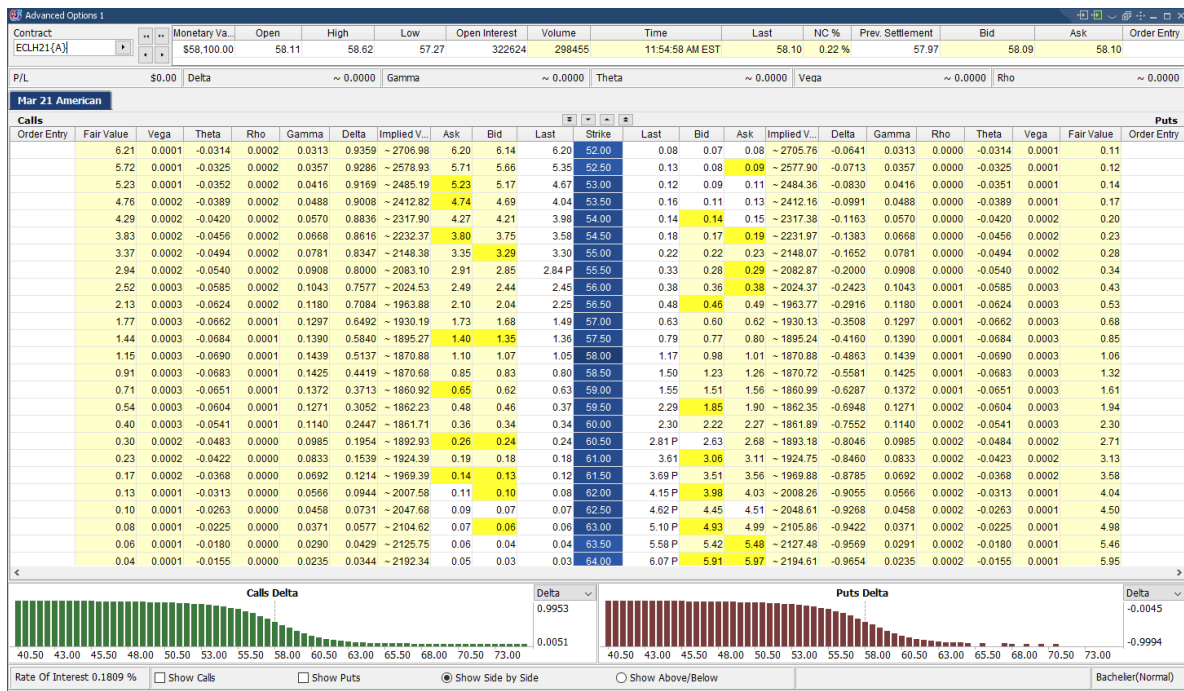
Advanced Options 1

| Contract | Monetary Va... | Open | High | Low | Open Interest | Volume | Time | Last | NC % | Prev. Settlement | Bid | Ask | Order Entry |
|---|---|---|---|---|---|---|---|---|---|---|---|---|---|
| ECLH21{A} | $58,100.00 | 58.11 | 58.62 | 57.27 | 322624 | 298455 | 11:54:58 AM EST | 58.10 | 0.22 % | 57.97 | 58.09 | 58.10 | |

P/L $0.00 Delta ~ 0.0000 Gamma ~ 0.0000 Theta ~ 0.0000 Vega ~ 0.0000 Rho ~ 0.0000

Mar 21 American

Calls Puts

| Order Entry | Fair Value | Vega | Theta | Rho | Gamma | Delta | Implied V... | Ask | Bid | Last | Strike | Last | Bid | Ask | Implied V... | Delta | Gamma | Rho | Theta | Vega | Fair Value | Order Entry |
|---|---|---|---|---|---|---|---|---|---|---|---|---|---|---|---|---|---|---|---|---|---|---|
| | 6.21 | 0.0001 | -0.0314 | 0.0002 | 0.0313 | 0.9359 | ~ 2706.98 | 6.20 | 6.14 | 6.20 | 52.00 | 0.08 | 0.07 | 0.08 | ~ 2705.76 | -0.0641 | 0.0313 | 0.0000 | -0.0314 | 0.0001 | 0.11 | |
| | 5.72 | 0.0001 | -0.0325 | 0.0002 | 0.0357 | 0.9286 | ~ 2578.93 | 5.71 | 5.66 | 5.35 | 52.50 | 0.13 | 0.08 | 0.09 | ~ 2577.90 | -0.0713 | 0.0357 | 0.0000 | -0.0325 | 0.0001 | 0.12 | |
| | 5.23 | 0.0001 | -0.0352 | 0.0002 | 0.0416 | 0.9169 | ~ 2485.19 | 5.23 | 5.17 | 4.67 | 53.00 | 0.12 | 0.09 | 0.11 | ~ 2484.36 | -0.0830 | 0.0416 | 0.0000 | -0.0351 | 0.0001 | 0.14 | |
| | 4.76 | 0.0002 | -0.0389 | 0.0002 | 0.0488 | 0.9008 | ~ 2412.82 | 4.74 | 4.69 | 4.04 | 53.50 | 0.16 | 0.11 | 0.13 | ~ 2412.16 | -0.0991 | 0.0488 | 0.0000 | -0.0389 | 0.0001 | 0.17 | |
| | 4.29 | 0.0002 | -0.0420 | 0.0002 | 0.0570 | 0.8836 | ~ 2317.90 | 4.27 | 4.21 | 3.98 | 54.00 | 0.14 | 0.14 | 0.15 | ~ 2317.38 | -0.1163 | 0.0570 | 0.0000 | -0.0420 | 0.0002 | 0.20 | |
| | 3.83 | 0.0002 | -0.0456 | 0.0002 | 0.0668 | 0.8616 | ~ 2232.37 | 3.80 | 3.75 | 3.58 | 54.50 | 0.18 | 0.17 | 0.19 | ~ 2231.97 | -0.1383 | 0.0668 | 0.0000 | -0.0456 | 0.0002 | 0.23 | |
| | 3.37 | 0.0002 | -0.0494 | 0.0002 | 0.0781 | 0.8347 | ~ 2148.38 | 3.35 | 3.29 | 3.30 | 55.00 | 0.22 | 0.22 | 0.23 | ~ 2148.07 | -0.1652 | 0.0781 | 0.0000 | -0.0494 | 0.0002 | 0.28 | |
| | 2.94 | 0.0002 | -0.0540 | 0.0002 | 0.0908 | 0.8000 | ~ 2083.10 | 2.91 | 2.85 | 2.84 P | 55.50 | 0.33 | 0.28 | 0.29 | ~ 2082.87 | -0.2000 | 0.0908 | 0.0000 | -0.0540 | 0.0002 | 0.34 | |
| | 2.52 | 0.0003 | -0.0585 | 0.0002 | 0.1043 | 0.7577 | ~ 2024.53 | 2.49 | 2.44 | 2.45 | 56.00 | 0.38 | 0.36 | 0.38 | ~ 2024.37 | -0.2423 | 0.1043 | 0.0000 | -0.0585 | 0.0003 | 0.43 | |
| | 2.13 | 0.0003 | -0.0624 | 0.0002 | 0.1180 | 0.7084 | ~ 1963.88 | 2.10 | 2.04 | 2.25 | 56.50 | 0.48 | 0.46 | 0.49 | ~ 1963.77 | -0.2916 | 0.1180 | 0.0001 | -0.0624 | 0.0003 | 0.53 | |
| | 1.77 | 0.0003 | -0.0662 | 0.0001 | 0.1297 | 0.6492 | ~ 1930.19 | 1.73 | 1.68 | 1.49 | 57.00 | 0.63 | 0.60 | 0.62 | ~ 1930.13 | -0.3508 | 0.1297 | 0.0001 | -0.0662 | 0.0003 | 0.68 | |
| | 1.44 | 0.0003 | -0.0684 | 0.0001 | 0.1390 | 0.5840 | ~ 1895.27 | 1.40 | 1.35 | 1.36 | 57.50 | 0.79 | 0.77 | 0.80 | ~ 1895.24 | -0.4160 | 0.1390 | 0.0001 | -0.0684 | 0.0003 | 0.85 | |
| | 1.15 | 0.0003 | -0.0690 | 0.0001 | 0.1439 | 0.5137 | ~ 1870.88 | 1.10 | 1.07 | 1.05 | 58.00 | 1.17 | 0.98 | 1.01 | ~ 1870.88 | -0.4863 | 0.1439 | 0.0001 | -0.0690 | 0.0003 | 1.06 | |
| | 0.91 | 0.0003 | -0.0683 | 0.0001 | 0.1425 | 0.4419 | ~ 1870.68 | 0.85 | 0.83 | 0.80 | 58.50 | 1.50 | 1.23 | 1.26 | ~ 1870.72 | -0.5581 | 0.1425 | 0.0001 | -0.0683 | 0.0003 | 1.32 | |
| | 0.71 | 0.0003 | -0.0651 | 0.0001 | 0.1372 | 0.3713 | ~ 1860.92 | 0.65 | 0.62 | 0.63 | 59.00 | 1.55 | 1.51 | 1.56 | ~ 1860.99 | -0.6287 | 0.1372 | 0.0001 | -0.0651 | 0.0003 | 1.61 | |
| | 0.54 | 0.0003 | -0.0604 | 0.0001 | 0.1271 | 0.3052 | ~ 1862.23 | 0.48 | 0.46 | 0.37 | 59.50 | 2.29 | 1.85 | 1.90 | ~ 1862.35 | -0.6948 | 0.1271 | 0.0002 | -0.0604 | 0.0003 | 1.94 | |
| | 0.40 | 0.0002 | -0.0541 | 0.0001 | 0.1140 | 0.2447 | ~ 1861.71 | 0.36 | 0.34 | 0.34 | 60.00 | 2.30 | 2.22 | 2.27 | ~ 1861.89 | -0.7552 | 0.1140 | 0.0002 | -0.0541 | 0.0003 | 2.30 | |
| | 0.30 | 0.0002 | -0.0483 | 0.0000 | 0.0985 | 0.1954 | ~ 1892.93 | 0.26 | 0.24 | 0.24 | 60.50 | 2.81 P | 2.63 | 2.68 | ~ 1893.18 | -0.8046 | 0.0985 | 0.0002 | -0.0484 | 0.0002 | 2.71 | |
| | 0.23 | 0.0002 | -0.0422 | 0.0000 | 0.0833 | 0.1539 | ~ 1924.39 | 0.19 | 0.18 | 0.18 | 61.00 | 3.61 | 3.06 | 3.11 | ~ 1924.75 | -0.8460 | 0.0833 | 0.0002 | -0.0423 | 0.0002 | 3.13 | |
| | 0.17 | 0.0002 | -0.0368 | 0.0000 | 0.0692 | 0.1214 | ~ 1969.39 | 0.14 | 0.13 | 0.12 | 61.50 | 3.69 P | 3.51 | 3.56 | ~ 1969.88 | -0.8785 | 0.0692 | 0.0002 | -0.0368 | 0.0002 | 3.58 | |
| | 0.13 | 0.0001 | -0.0313 | 0.0000 | 0.0566 | 0.0944 | ~ 2007.58 | 0.11 | 0.10 | 0.08 | 62.00 | 4.15 P | 3.98 | 4.03 | ~ 2008.26 | -0.9055 | 0.0566 | 0.0002 | -0.0313 | 0.0001 | 4.04 | |
| | 0.10 | 0.0001 | -0.0263 | 0.0000 | 0.0458 | 0.0731 | ~ 2047.68 | 0.09 | 0.07 | 0.07 | 62.50 | 4.62 P | 4.45 | 4.51 | ~ 2048.61 | -0.9268 | 0.0458 | 0.0002 | -0.0263 | 0.0001 | 4.50 | |
| | 0.08 | 0.0001 | -0.0225 | 0.0000 | 0.0371 | 0.0577 | ~ 2104.62 | 0.07 | 0.06 | 0.06 | 63.00 | 5.10 P | 4.93 | 4.99 | ~ 2105.86 | -0.9422 | 0.0371 | 0.0002 | -0.0225 | 0.0001 | 4.98 | |
| | 0.06 | 0.0001 | -0.0180 | 0.0000 | 0.0290 | 0.0429 | ~ 2125.75 | 0.06 | 0.04 | 0.04 | 63.50 | 5.58 P | 5.42 | 5.48 | ~ 2127.48 | -0.9569 | 0.0291 | 0.0002 | -0.0180 | 0.0001 | 5.46 | |
| | 0.04 | 0.0001 | -0.0155 | 0.0000 | 0.0235 | 0.0344 | ~ 2192.34 | 0.05 | 0.03 | 0.03 | 64.00 | 6.07 P | 5.91 | 5.97 | ~ 2194.61 | -0.9654 | 0.0235 | 0.0001 | -0.0155 | 0.0001 | 5.95 | |

Calls Delta
Delta
0.9953
0.0051
40.50 43.00 45.50 48.00 50.50 53.00 55.50 58.00 60.50 63.00 65.50 68.00 70.50 73.00

Puts Delta
Delta
-0.0045
-0.9994
40.50 43.00 45.50 48.00 50.50 53.00 55.50 58.00 60.50 63.00 65.50 68.00 70.50 73.00

Rate Of Interest 0.1809 % Show Calls Show Puts Show Side by Side Show Above/Below Bachelier(Normal)